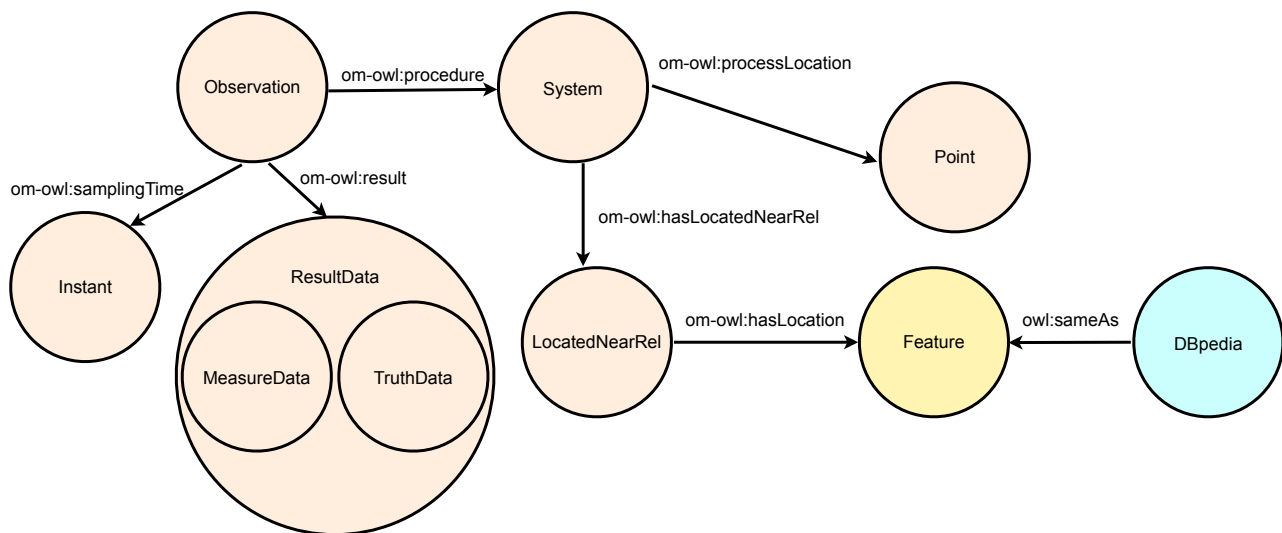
Observation

om-owl:procedure

System

om-owl:processLocation

Point

om-owl:samplingTime

om-owl:result

om-owl:hasLocatedNearRel

Instant

ResultData

MeasureData

TruthData

LocatedNearRel

om-owl:hasLocation

Feature

owl:sameAs

DBpedia